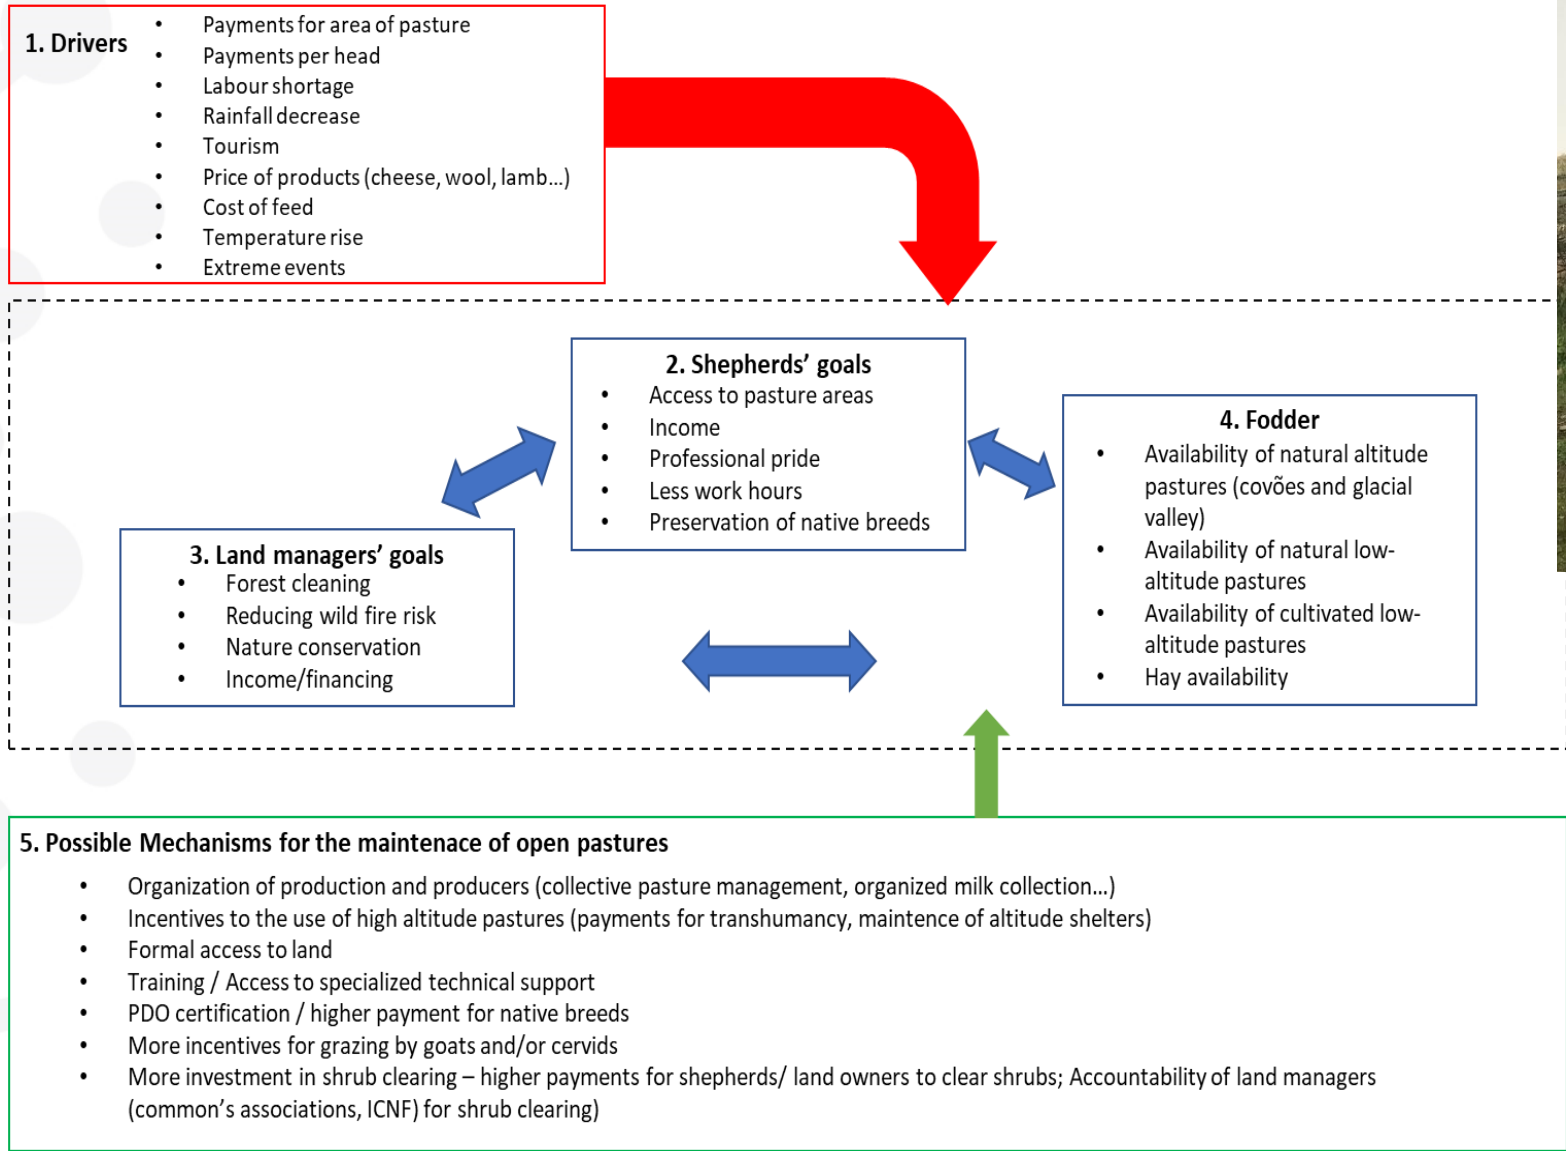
1. Drivers

- Payments for area of pasture
- Payments per head
- Labour shortage
- Rainfall decrease
- Tourism
- Price of products (cheese, wool, lamb...)
- Cost of feed
- Temperature rise
- Extreme events

2. Shepherds' goals

- Access to pasture areas
- Income
- Professional pride
- Less work hours
- Preservation of native breeds

3. Land managers' goals

- Forest cleaning
- Reducing wild fire risk
- Nature conservation
- Income/financing

4. Fodder

- Availability of natural altitude pastures (covões and glacial valley)
- Availability of natural low-altitude pastures
- Availability of cultivated low-altitude pastures
- Hay availability

5. Possible Mechanisms for the maintenace of open pastures

- Organization of production and producers (collective pasture management, organized milk collection...)
- Incentives to the use of high altitude pastures (payments for transhumancy, maintence of altitude shelters)
- Formal access to land
- Training / Access to specialized technical support
- PDO certification / higher payment for native breeds
- More incentives for grazing by goats and/or cervids
- More investment in shrub clearing – higher payments for shepherds/ land owners to clear shrubs; Accountability of land managers (common's associations, ICNF) for shrub clearing)